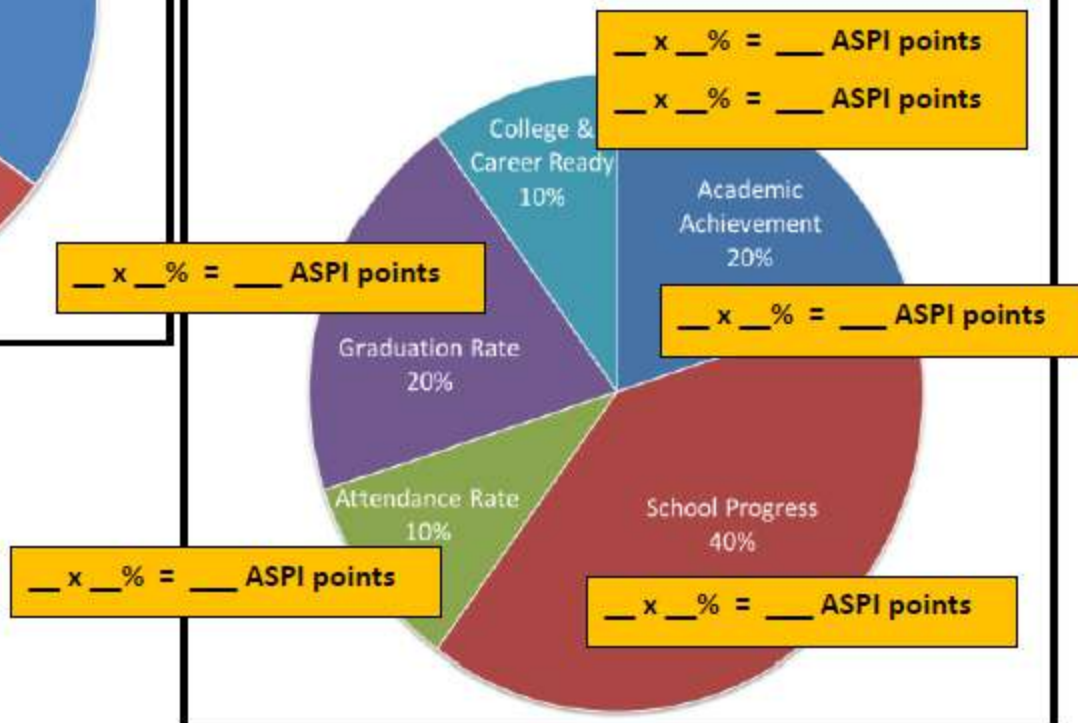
__ x __% = ___ ASPI points
__ x __% = ___ ASPI points

College & Career Ready 10%

Academic Achievement 20%

__ x __% = ___ ASPI points

__ x __% = ___ ASPI points

Graduation Rate 20%

Attendance Rate 10%

School Progress 40%

__ x __% = ___ ASPI points

__ x __% = ___ ASPI points